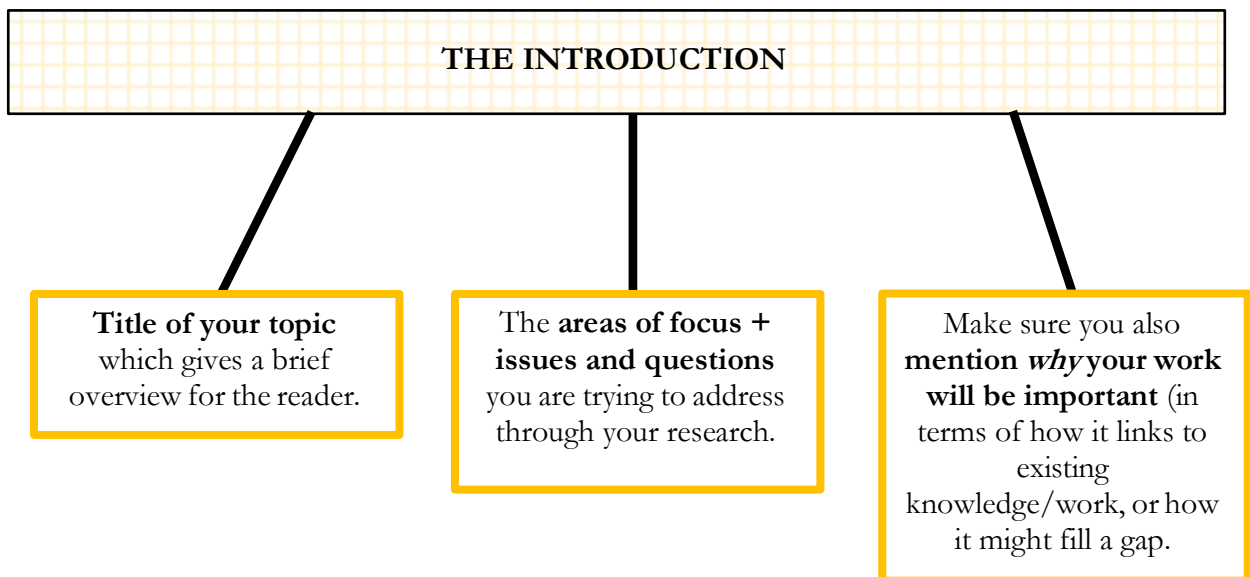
THE INTRODUCTION

**Title of your topic** which gives a brief overview for the reader.

The **areas of focus + issues and questions** you are trying to address through your research.

Make sure you also **mention *why* your work will be important** (in terms of how it links to existing knowledge/work, or how it might fill a gap.